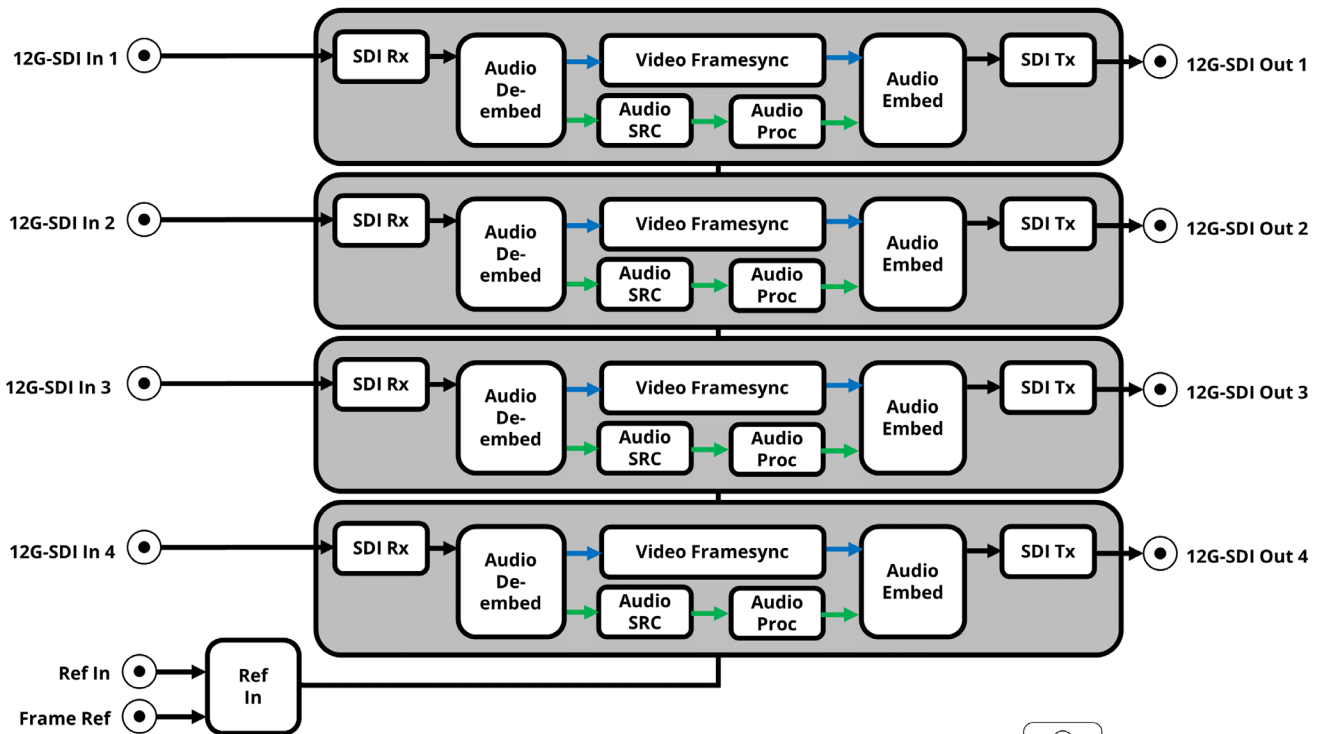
12G-SDI In 1
SDI Rx
Audio De-embed
Video Framesync
Audio SRC
Audio Proc
Audio Embed
SDI Tx
12G-SDI Out 1

12G-SDI In 2
SDI Rx
Audio De-embed
Video Framesync
Audio SRC
Audio Proc
Audio Embed
SDI Tx
12G-SDI Out 2

12G-SDI In 3
SDI Rx
Audio De-embed
Video Framesync
Audio SRC
Audio Proc
Audio Embed
SDI Tx
12G-SDI Out 3

12G-SDI In 4
SDI Rx
Audio De-embed
Video Framesync
Audio SRC
Audio Proc
Audio Embed
SDI Tx
12G-SDI Out 4

Ref In
Frame Ref
Ref In